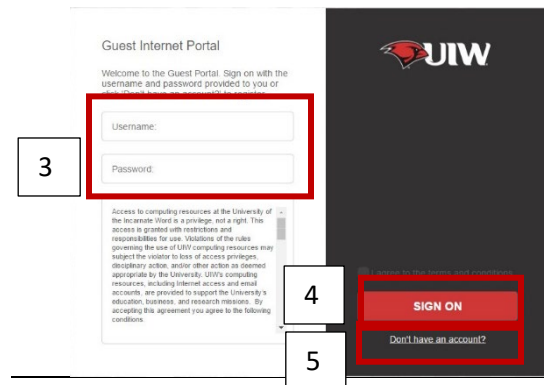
Guest Internet Portal

Welcome to the Guest Portal. Sign on with the username and password provided to you or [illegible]

Username:

Password:

3

Access to computing resources at the University of the Incarnate Word is a privilege, not a right. This access is granted with restrictions and responsibilities for use. Violations of the rules governing the use of UIW computing resources may subject the violator to loss of access privileges, disciplinary action, and/or other action as deemed appropriate by the University. UIW's computing resources, including Internet access and email accounts, are provided to support the University's education, business, and research missions. By accepting this agreement you agree to the following conditions:

UIW

I agree to the terms and conditions

4

SIGN ON

5

Don't have an account?